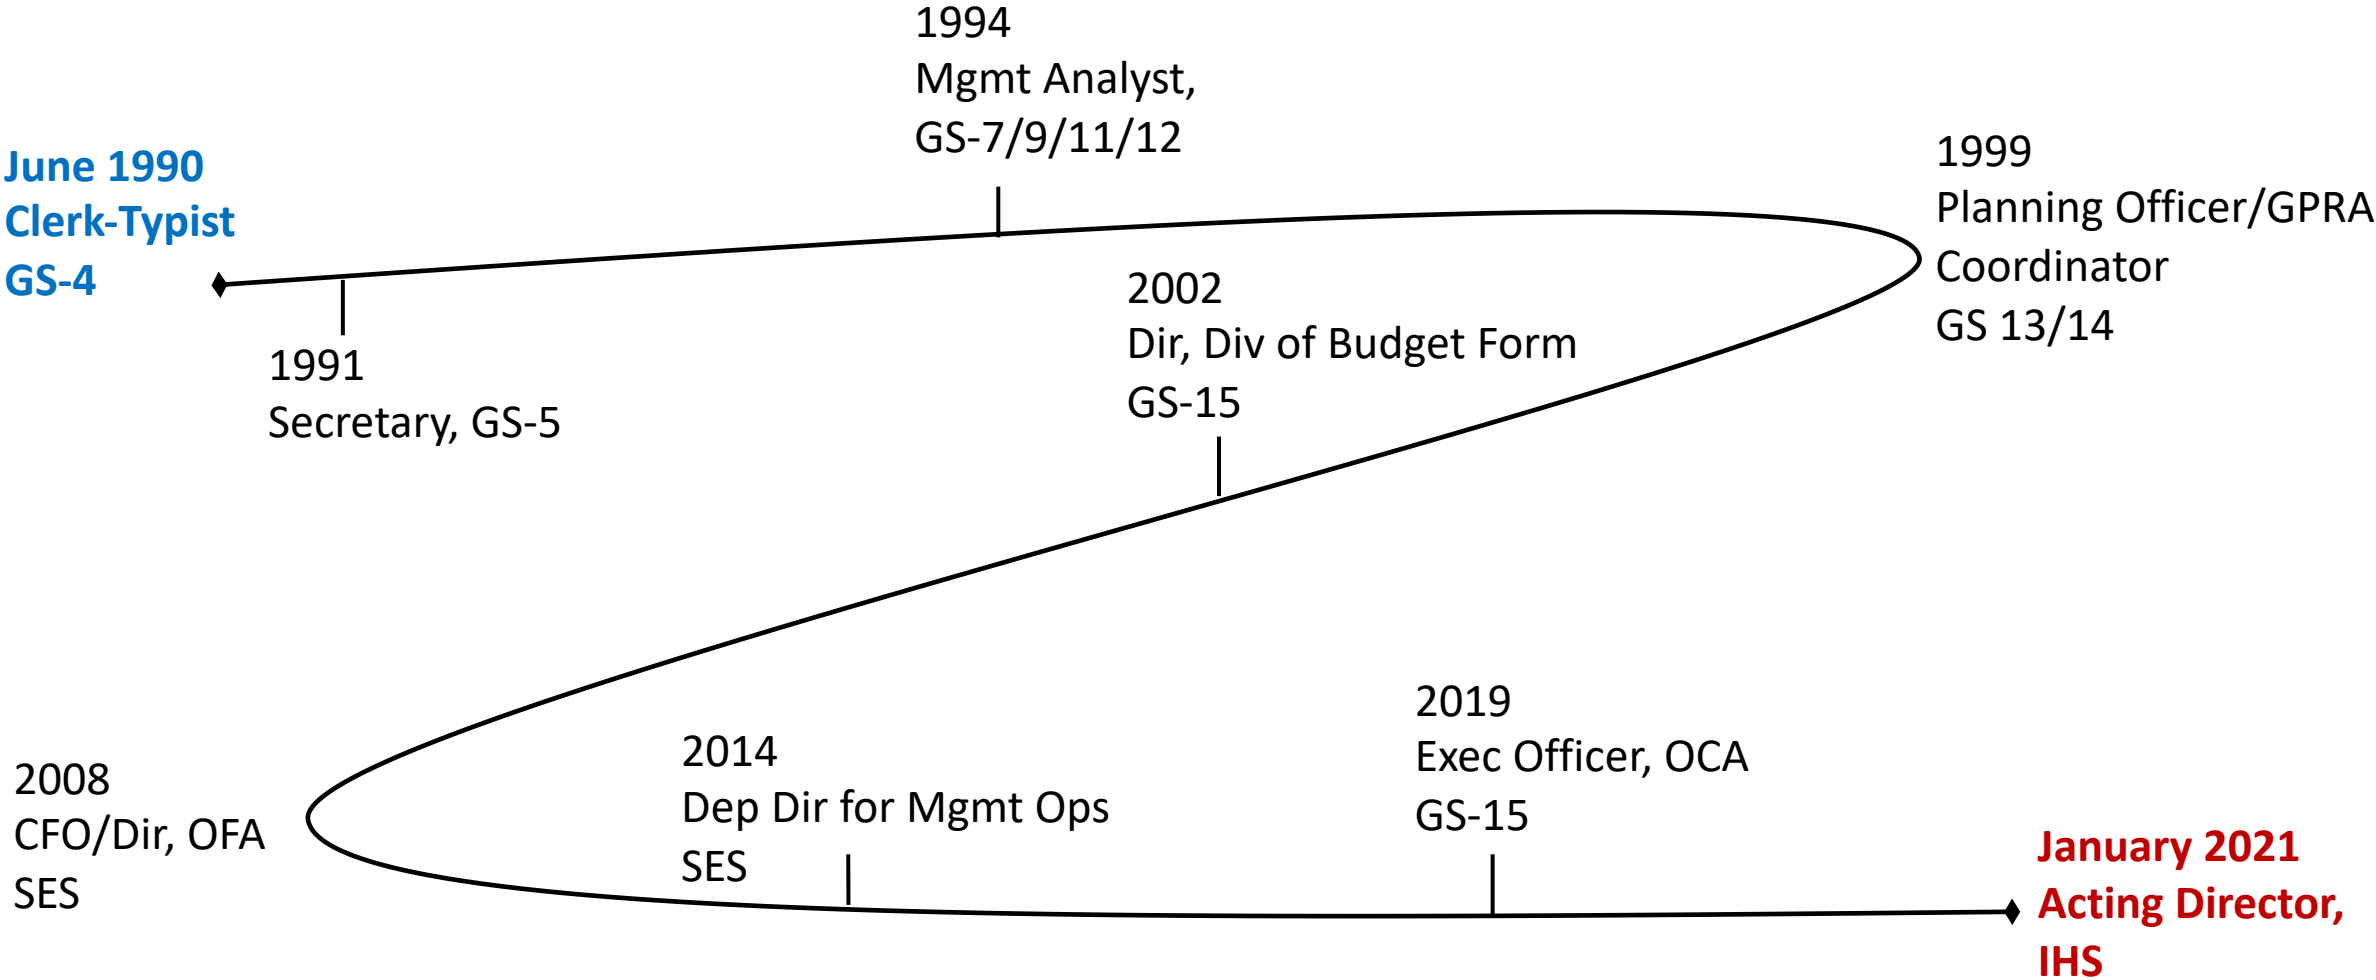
June 1990
Clerk-Typist
GS-4

1991
Secretary, GS-5

1994
Mgmt Analyst,
GS-7/9/11/12

1999
Planning Officer/GPRA
Coordinator
GS 13/14

2002
Dir, Div of Budget Form
GS-15

2008
CFO/Dir, OFA
SES

2014
Dep Dir for Mgmt Ops
SES

2019
Exec Officer, OCA
GS-15

January 2021
Acting Director,
IHS